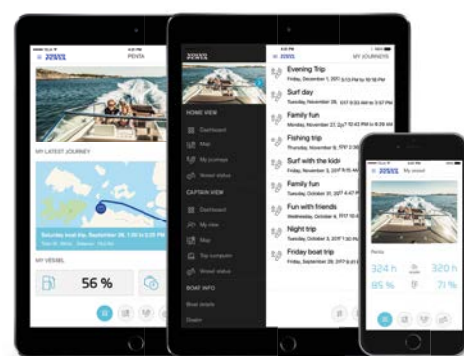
PENTA

MY LATEST JOURNEY

Saturday boat day, September 26, 1:30 to 5:25 PM

MY VESSEL

56 %

VOLVO PENTA

HOME VIEW

Dashboard

Map

My journeys

Vessel status

CAPTAIN VIEW

Dashboard

My view

Map

Trip computer

Vessel status

BOAT INFO

Boat details

Dealer

MY JOURNEYS

Evening Trip

Friday, December 1, 2017 6:19 PM to 10:58 PM

Surf day

Saturday, November 25, 2017 9:53 AM to 3:17 PM

Family fun

Friday, November 17, 2017 2:09 PM to 6:24 PM

Fishing trip

Thursday, November 16, 2017

Surf with the kids

Sunday, November 12, 2017

Family fun

Saturday, November 11, 2017

Fun with friends

Wednesday, November 8, 2017

Night trip

Tuesday, October 3, 2017

Friday boat trip

Friday, September 29, 2017

VOLVO PENTA

My vessel

324 h

320 h

95 %

71 %